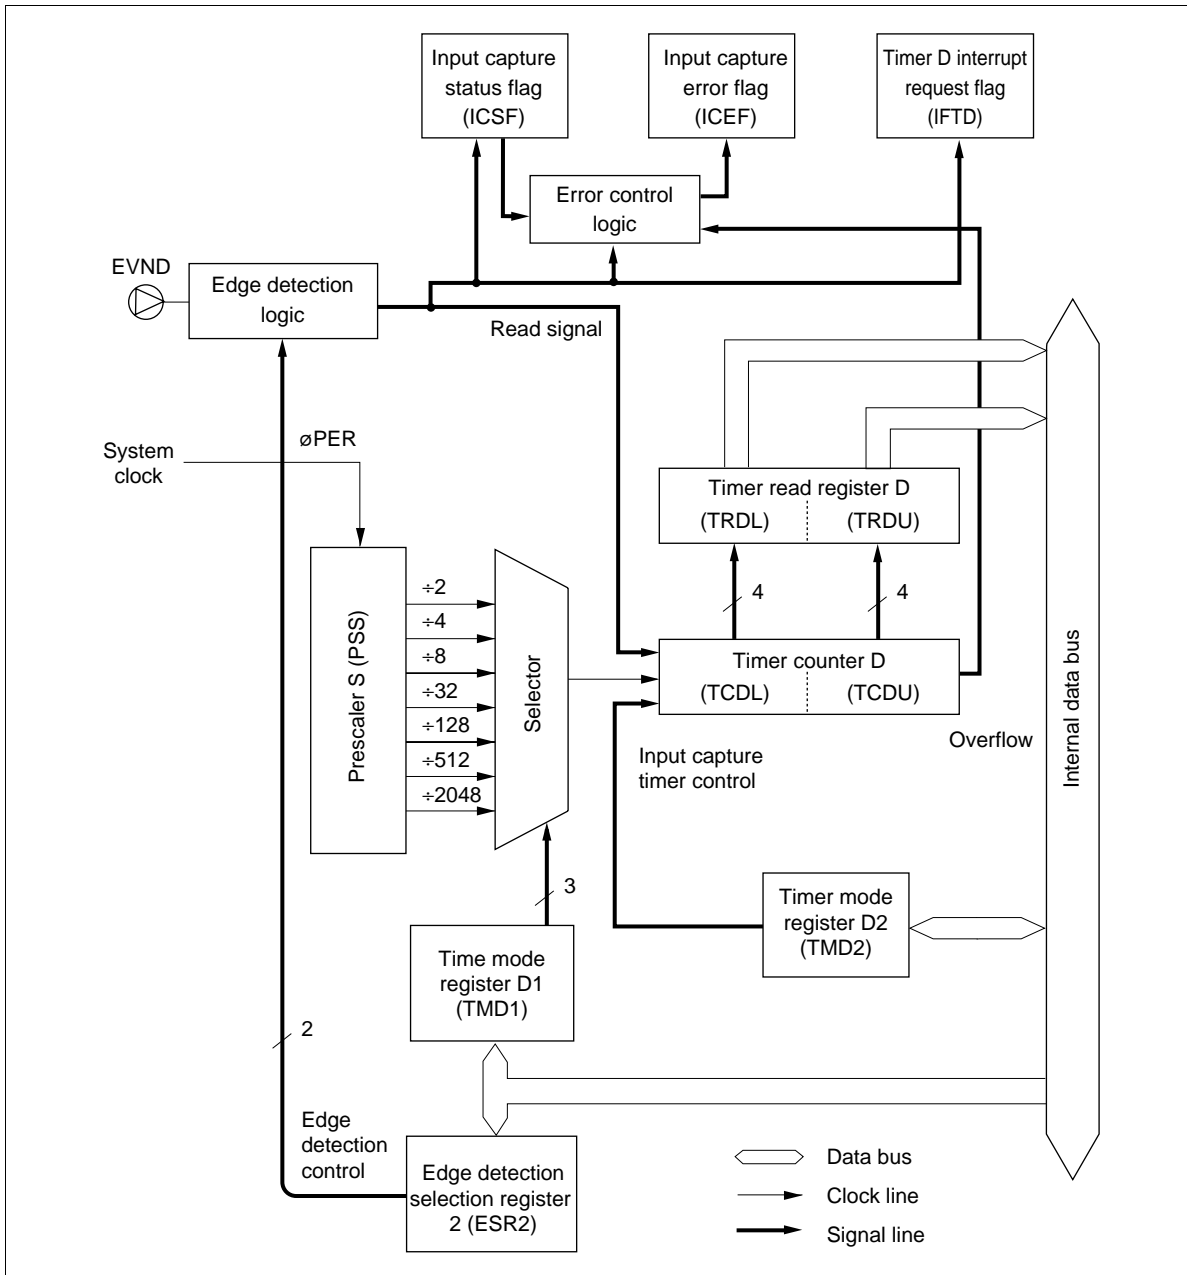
Input capture status flag (ICSF)

Input capture error flag (ICEF)

Timer D interrupt request flag (IFTD)

Error control logic

EVND

Edge detection logic

Read signal

System clock

øPER

Timer read register D
(TRDL) (TRDU)

4

4

Prescaler S (PSS)

÷2
÷4
÷8
÷32
÷128
÷512
÷2048

Selector

Timer counter D
(TCDL) (TCDU)

Overflow

Input capture timer control

Internal data bus

3

Timer mode register D2 (TMD2)

Time mode register D1 (TMD1)

2

Edge detection control

Edge detection selection register 2 (ESR2)

Data bus

Clock line

Signal line